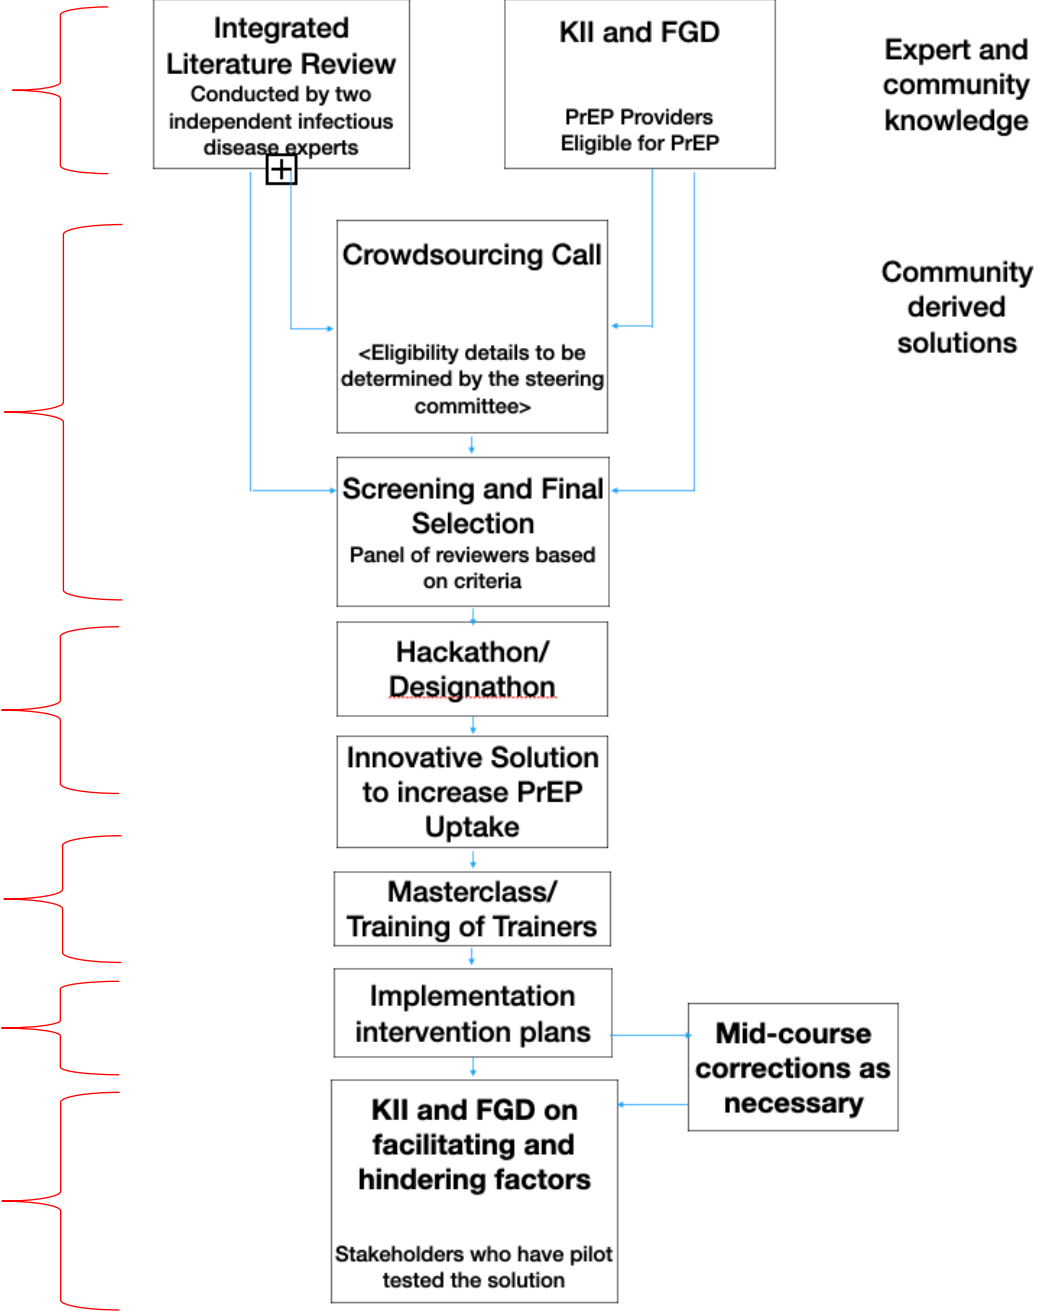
Integrated Literature Review
Conducted by two independent infectious disease experts

KII and FGD
PrEP Providers
Eligible for PrEP

Expert and community knowledge

Crowdsourcing Call
<Eligibility details to be determined by the steering committee>

Community derived solutions

Screening and Final Selection
Panel of reviewers based on criteria

Hackathon/ Designathon

Innovative Solution to increase PrEP Uptake

Masterclass/ Training of Trainers

Implementation intervention plans

Mid-course corrections as necessary

KII and FGD on facilitating and hindering factors
Stakeholders who have pilot tested the solution